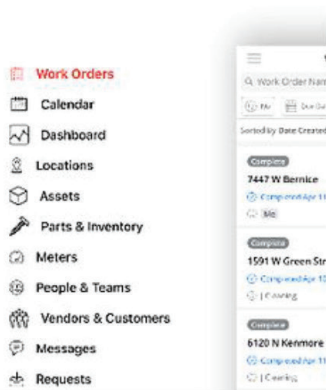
Work Orders
Calendar
Dashboard
Locations
Assets
Parts & Inventory
Meters
People & Teams
Vendors & Customers
Messages
Requests

Work Order Nam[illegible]
Me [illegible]
Sorted by Date Created
Complete
7447 W Bernice
Completed Apr 11
Me
Complete
1591 W Green Str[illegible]
Completed Apr 1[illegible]
Cleaning
Complete
6120 N Kenmore
Completed Apr 1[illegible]
Cleaning